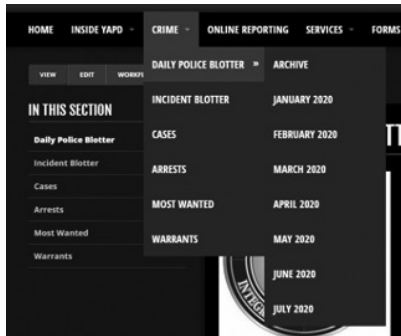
HOME INSIDE YAPD CRIME ONLINE REPORTING SERVICES FORMS

VIEW EDIT WORKF

IN THIS SECTION

Daily Police Blotter
Incident Blotter
Cases
Arrests
Most Wanted
Warrants

DAILY POLICE BLOTTER »
INCIDENT BLOTTER
CASES
ARRESTS
MOST WANTED
WARRANTS

ARCHIVE
JANUARY 2020
FEBRUARY 2020
MARCH 2020
APRIL 2020
MAY 2020
JUNE 2020
JULY 2020

INTEG